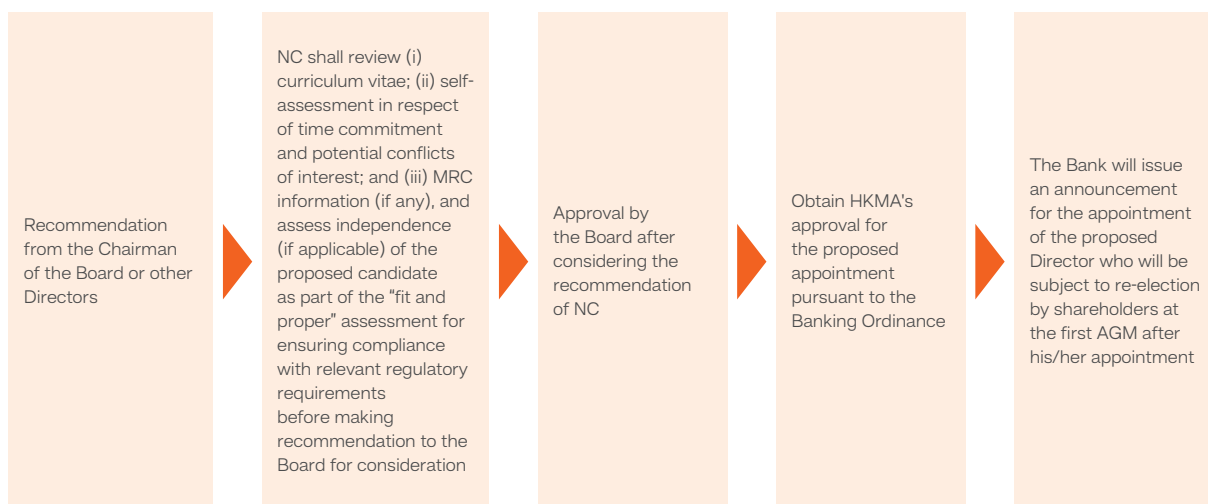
Recommendation from the Chairman of the Board or other Directors

NC shall review (i) curriculum vitae; (ii) self-assessment in respect of time commitment and potential conflicts of interest; and (iii) MRC information (if any), and assess independence (if applicable) of the proposed candidate as part of the "fit and proper" assessment for ensuring compliance with relevant regulatory requirements before making recommendation to the Board for consideration

Approval by the Board after considering the recommendation of NC

Obtain HKMA's approval for the proposed appointment pursuant to the Banking Ordinance

The Bank will issue an announcement for the appointment of the proposed Director who will be subject to re-election by shareholders at the first AGM after his/her appointment